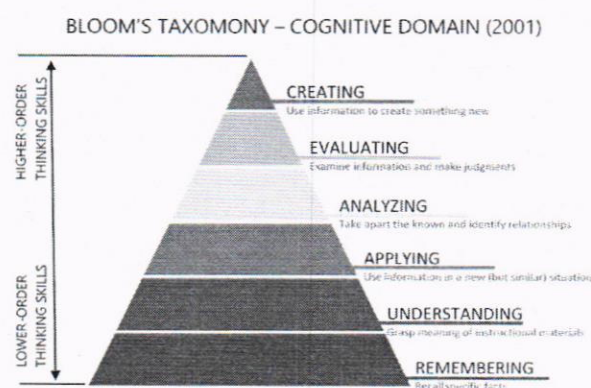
BLOOM'S TAXOMONY – COGNITIVE DOMAIN (2001)

HIGHER-ORDER THINKING SKILLS

LOWER-ORDER THINKING SKILLS

CREATING
Use information to create something new

EVALUATING
Examine information and make judgments

ANALYZING
Take apart the known and identify relationships

APPLYING
Use information in a new (but similar) situation

UNDERSTANDING
Grasp meaning of instructional materials

REMEMBERING
Recall specific facts